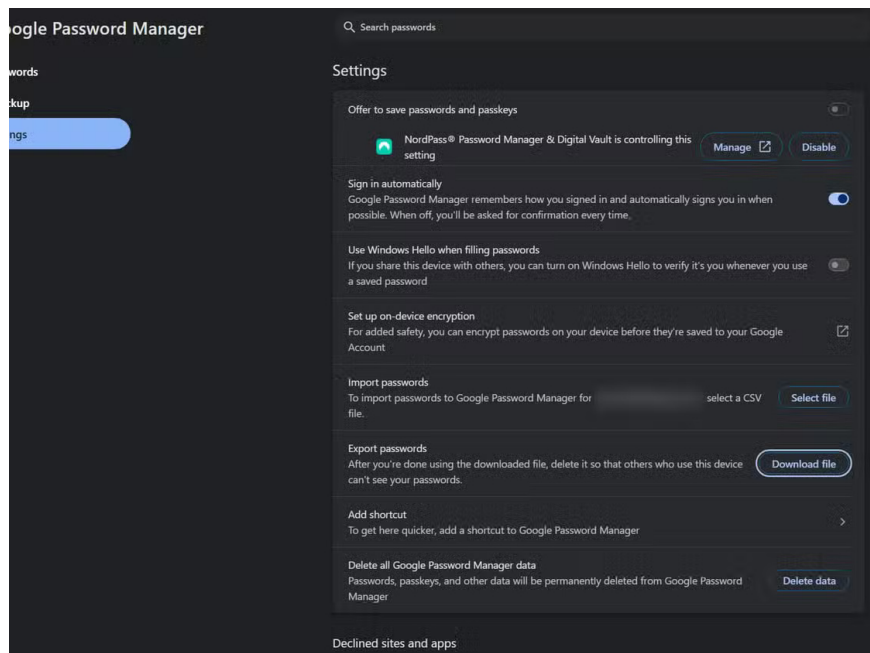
oogle Password Manager

swords

ckup

ings

Search passwords

Settings

Offer to save passwords and passkeys

NordPass® Password Manager & Digital Vault is controlling this setting

Manage

Disable

Sign in automatically
Google Password Manager remembers how you signed in and automatically signs you in when possible. When off, you'll be asked for confirmation every time.

Use Windows Hello when filling passwords
If you share this device with others, you can turn on Windows Hello to verify it's you whenever you use a saved password

Set up on-device encryption
For added safety, you can encrypt passwords on your device before they're saved to your Google Account

Import passwords
To import passwords to Google Password Manager for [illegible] select a CSV file.

Select file

Export passwords
After you're done using the downloaded file, delete it so that others who use this device can't see your passwords.

Download file

Add shortcut
To get here quicker, add a shortcut to Google Password Manager

Delete all Google Password Manager data
Passwords, passkeys, and other data will be permanently deleted from Google Password Manager

Delete data

Declined sites and apps